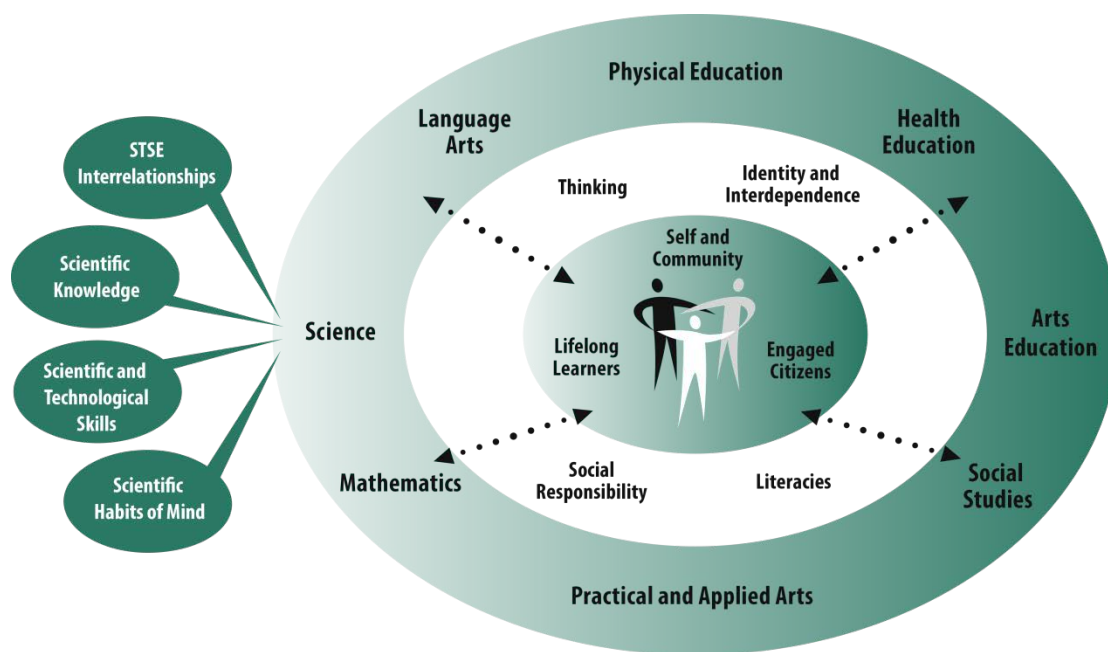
STSE Interrelationships

Scientific Knowledge

Scientific and Technological Skills

Scientific Habits of Mind

Physical Education

Language Arts

Health Education

Thinking

Identity and Interdependence

Self and Community

Science

Lifelong Learners

Engaged Citizens

Arts Education

Mathematics

Social Responsibility

Literacies

Social Studies

Practical and Applied Arts